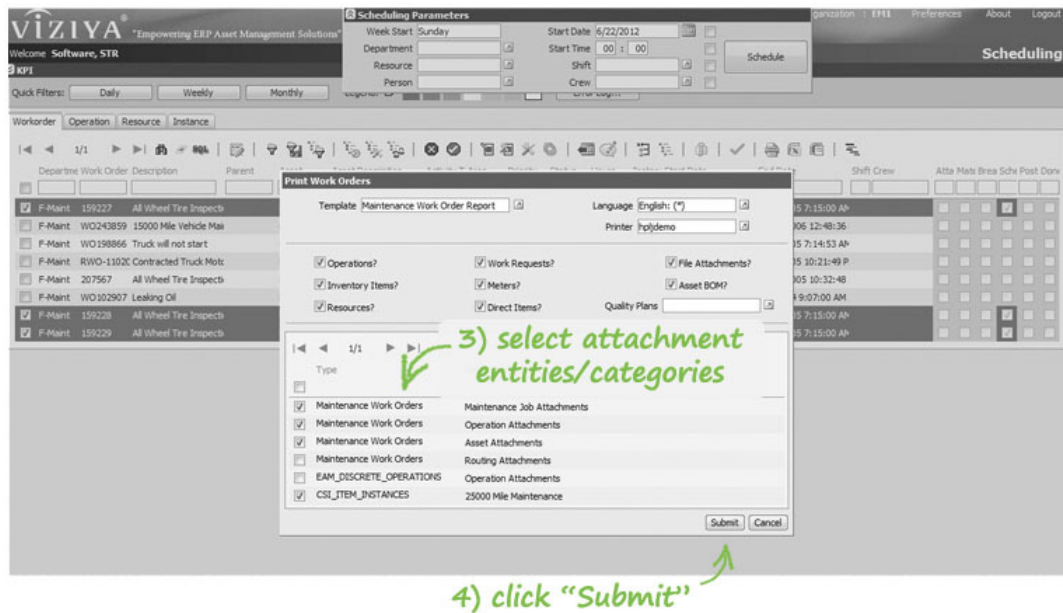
VIZIYA® "Empowering ERP Asset Management Solutions"

Welcome Software, STR

KPI

Quick Filters: Daily Weekly Monthly

Scheduling Parameters

Week Start Sunday
Start Date 6/22/2012
Department
Start Time 00 : 00
Resource
Shift
Person
Crew
Schedule

ganization | EM1 Preferences About Logout

Scheduling

Workorder Operation Resource Instance

1/1

Departme Work Order Description Parent

Shift Crew Atta Mats Brea Sche Post Done

| | | | |
|---|---|---|---|
| F-Maint | 159227 | All Wheel Tire Inspecti | 15 7:15:00 AM |
| F-Maint | WO243859 | 15000 Mile Vehicle Mai | 006 12:48:36 |
| F-Maint | WO198866 | Truck will not start | 15 7:14:53 AM |
| F-Maint | RWO-11020 | Contracted Truck Motc | 05 10:21:49 P |
| F-Maint | 207567 | All Wheel Tire Inspecti | 005 10:32:48 |
| F-Maint | WO102907 | Leaking Oil | 9:07:00 AM |
| F-Maint | 159228 | All Wheel Tire Inspecti | 15 7:15:00 AM |
| F-Maint | 159229 | All Wheel Tire Inspecti | 15 7:15:00 AM |

Print Work Orders

Template Maintenance Work Order Report
Language English: (*)
Printer hpljdemo

Operations? Work Requests? File Attachments?
Inventory Items? Meters? Asset BOM?
Resources? Direct Items? Quality Plans

1/1

Type

| | |
|---|---|
| Maintenance Work Orders | Maintenance Job Attachments |
| Maintenance Work Orders | Operation Attachments |
| Maintenance Work Orders | Asset Attachments |
| Maintenance Work Orders | Routing Attachments |
| EAM_DISCRETE_OPERATIONS | Operation Attachments |
| CSI_ITEM_INSTANCES | 25000 Mile Maintenance |

Submit Cancel

3) select attachment entities/categories

4) click "Submit"